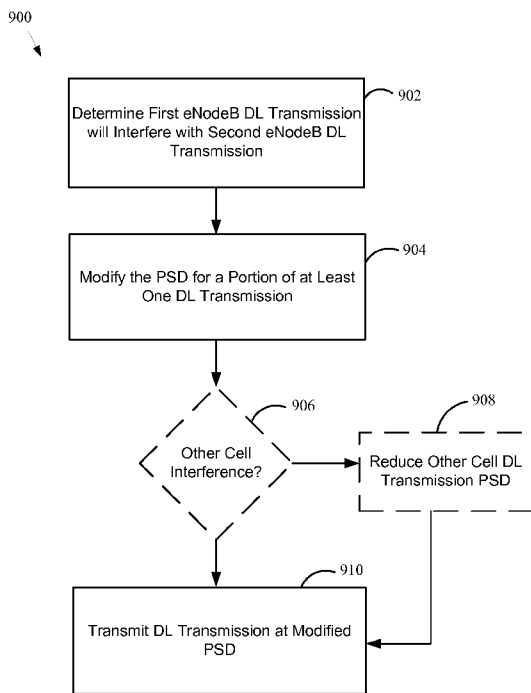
900

Determine First eNodeB DL Transmission will Interfere with Second eNodeB DL Transmission

902

Modify the PSD for a Portion of at Least One DL Transmission

904

Other Cell Interference?

906

Reduce Other Cell DL Transmission PSD

908

Transmit DL Transmission at Modified PSD

910